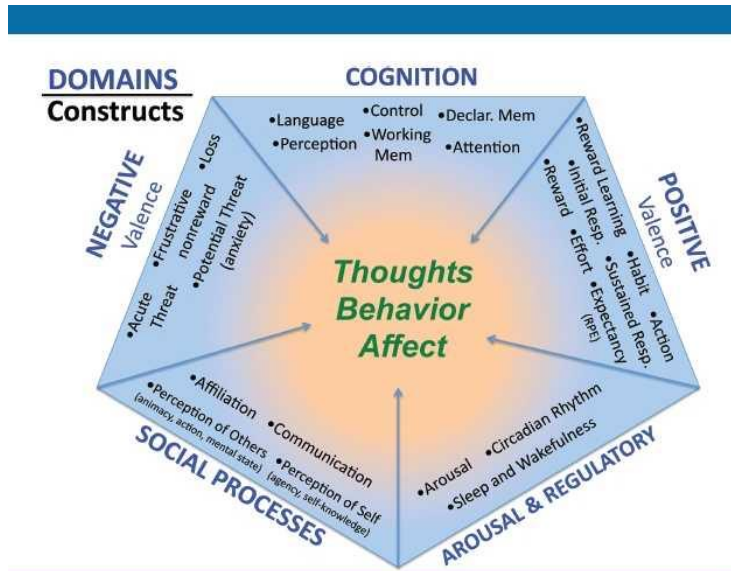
DOMAINS
Constructs

COGNITION
•Language •Perception •Control •Working Mem •Declar. Mem •Attention

NEGATIVE Valence
•Loss •Frustrative nonreward •Potential Threat (anxiety) •Acute Threat

POSITIVE Valence
•Reward Learning •Initial Resp. •Reward •Effort •Habit •Sustained Resp. •Expectancy (RPE) •Action

Thoughts
Behavior
Affect

SOCIAL PROCESSES
•Affiliation •Perception of Others (animacy, action, mental state) •Communication •Perception of Self (agency, self-knowledge)

AROUSAL & REGULATORY
•Arousal •Circadian Rhythm •Sleep and Wakefulness